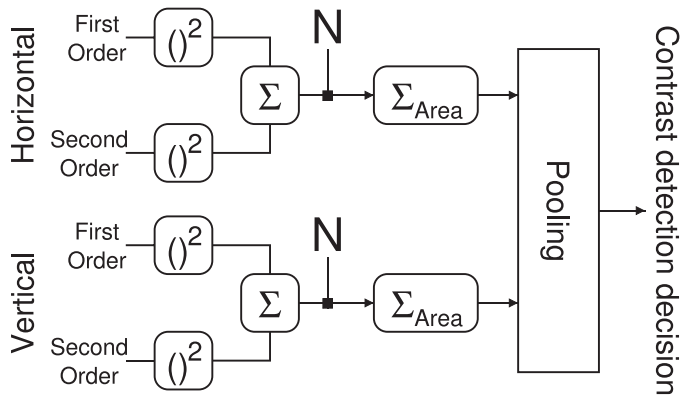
Horizontal

First Order

$()^2$

Second Order

$()^2$

$\Sigma$

N

$\Sigma_{Area}$

Vertical

First Order

$()^2$

Second Order

$()^2$

$\Sigma$

N

$\Sigma_{Area}$

Pooling

Contrast detection decision